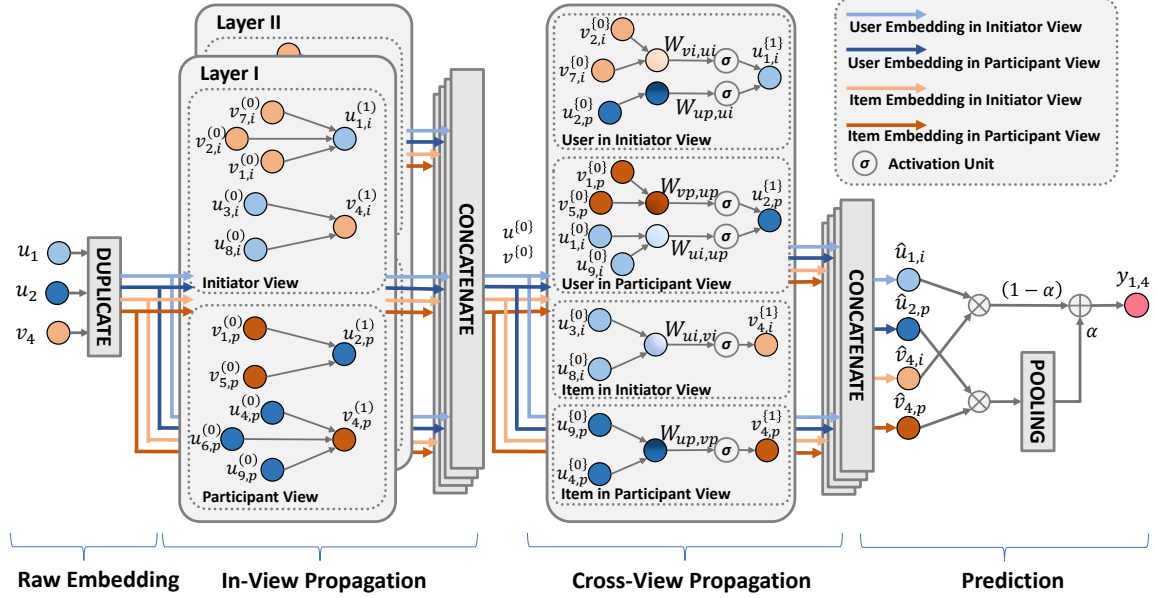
Layer II

Layer I

$v_{7,i}^{(0)}$ $v_{2,i}^{(0)}$ $v_{1,i}^{(0)}$ $u_{1,i}^{(1)}$

$u_{3,i}^{(0)}$ $u_{8,i}^{(0)}$ $v_{4,i}^{(1)}$

Initiator View

$v_{1,p}^{(0)}$ $v_{5,p}^{(0)}$ $u_{2,p}^{(1)}$

$u_{4,p}^{(0)}$ $u_{6,p}^{(0)}$ $u_{9,p}^{(0)}$ $v_{4,p}^{(1)}$

Participant View

$u_1$ $u_2$ $v_4$

DUPLICATE

CONCATENATE

$u^{\{0\}}$ $v^{\{0\}}$

$v_{2,i}^{\{0\}}$ $v_{7,i}^{\{0\}}$ $u_{2,p}^{\{0\}}$ $W_{vi,ui}$ $W_{up,ui}$ $\sigma$ $\sigma$ $u_{1,i}^{\{1\}}$

User in Initiator View

$v_{1,p}^{\{0\}}$ $v_{5,p}^{\{0\}}$ $u_{1,i}^{\{0\}}$ $u_{9,i}^{\{0\}}$ $W_{vp,up}$ $W_{ui,up}$ $\sigma$ $\sigma$ $u_{2,p}^{\{1\}}$

User in Participant View

$u_{3,i}^{\{0\}}$ $u_{8,i}^{\{0\}}$ $W_{ui,vi}$ $\sigma$ $v_{4,i}^{\{1\}}$

Item in Initiator View

$u_{9,p}^{\{0\}}$ $u_{4,p}^{\{0\}}$ $W_{up,vp}$ $\sigma$ $v_{4,p}^{\{1\}}$

Item in Participant View

CONCATENATE

User Embedding in Initiator View

User Embedding in Participant View

Item Embedding in Initiator View

Item Embedding in Participant View

$\sigma$ Activation Unit

$\hat{u}_{1,i}$ $\hat{u}_{2,p}$ $\hat{v}_{4,i}$ $\hat{v}_{4,p}$

$(1-\alpha)$ $\alpha$ $y_{1,4}$

POOLING

Raw Embedding In-View Propagation Cross-View Propagation Prediction